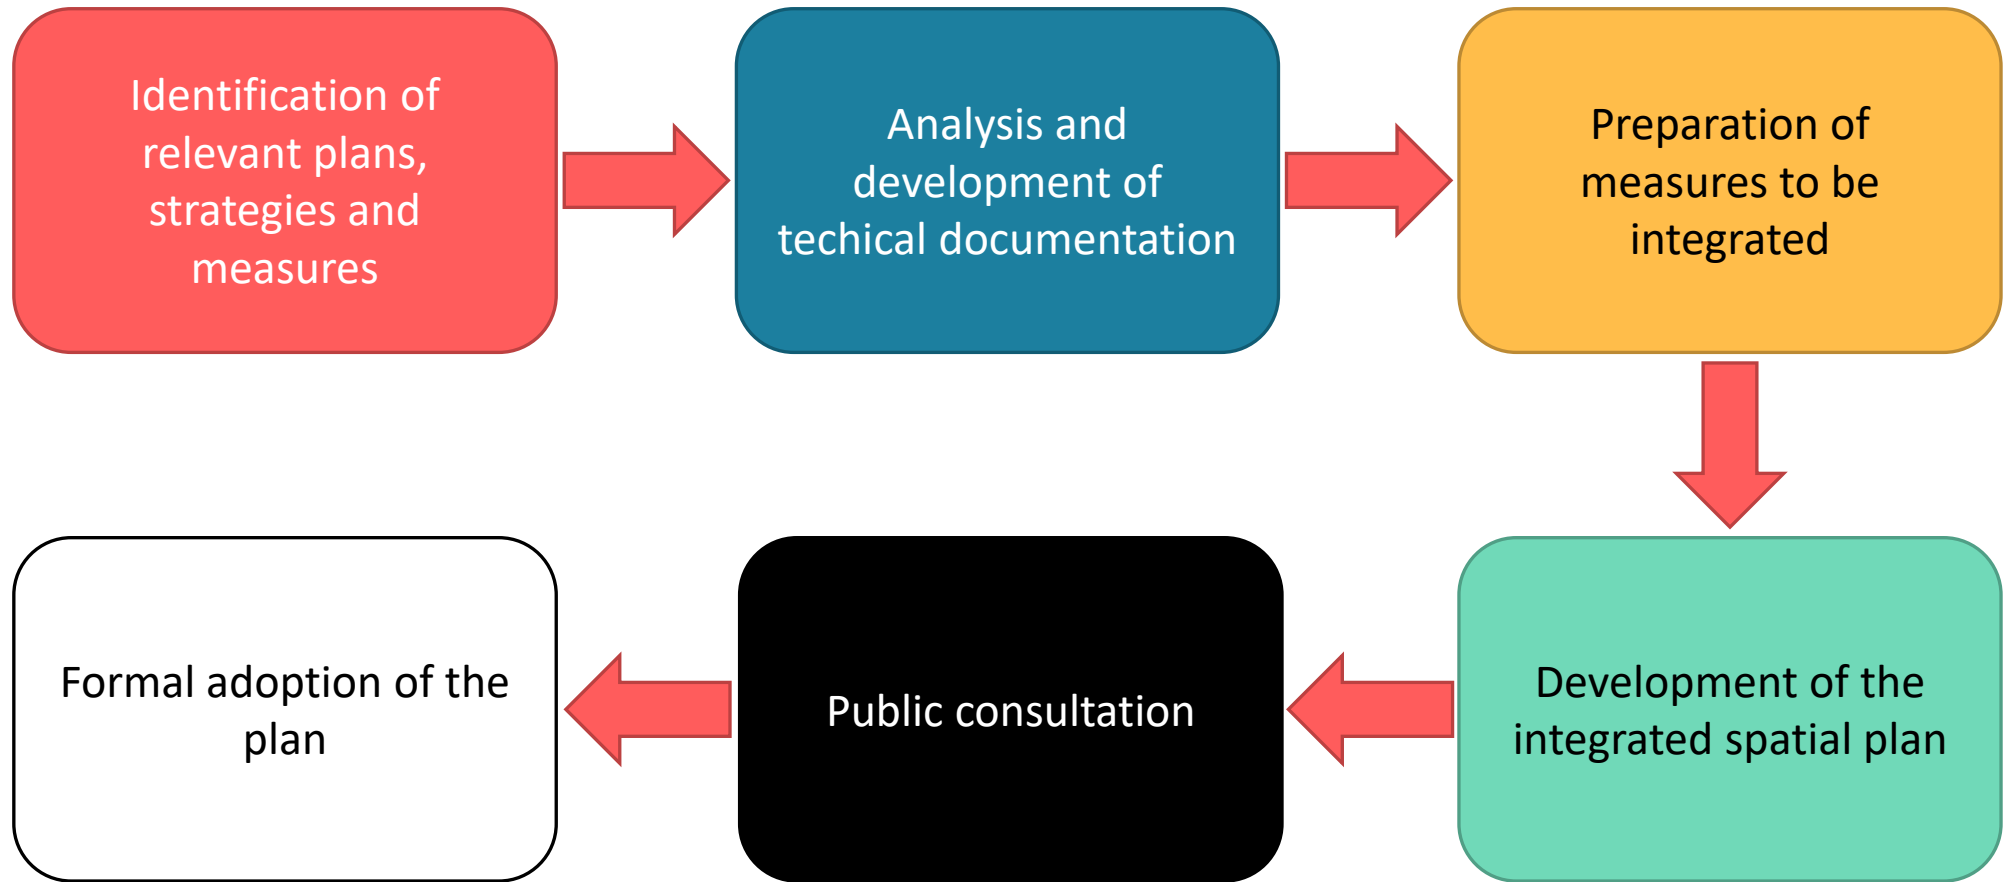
Identification of relevant plans, strategies and measures

Analysis and development of techical documentation

Preparation of measures to be integrated

Development of the integrated spatial plan

Public consultation

Formal adoption of the plan